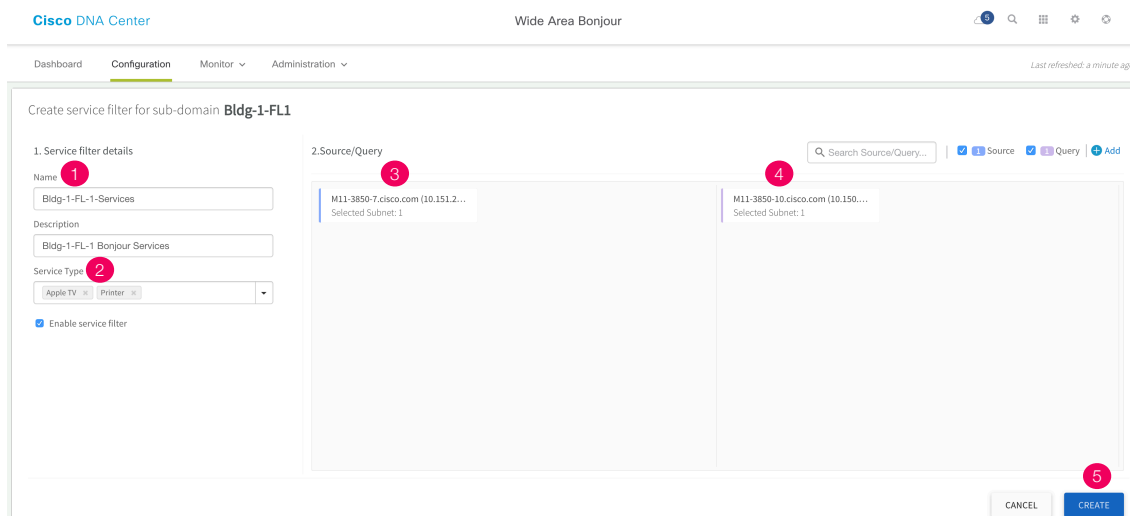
Cisco DNA Center

Wide Area Bonjour

5

Dashboard Configuration Monitor Administration

Last refreshed: a minute ag

Create service filter for sub-domain **Bldg-1-FL1**

1. Service filter details

Name 1

Bldg-1-FL-1-Services

Description

Bldg-1-FL-1 Bonjour Services

Service Type 2

Apple TV × Printer ×

Enable service filter

2.Source/Query

Search Source/Query...

1 Source 1 Query Add

3

M11-3850-7.cisco.com (10.151.2...
Selected Subnet: 1

4

M11-3850-10.cisco.com (10.150....
Selected Subnet: 1

5

CANCEL CREATE